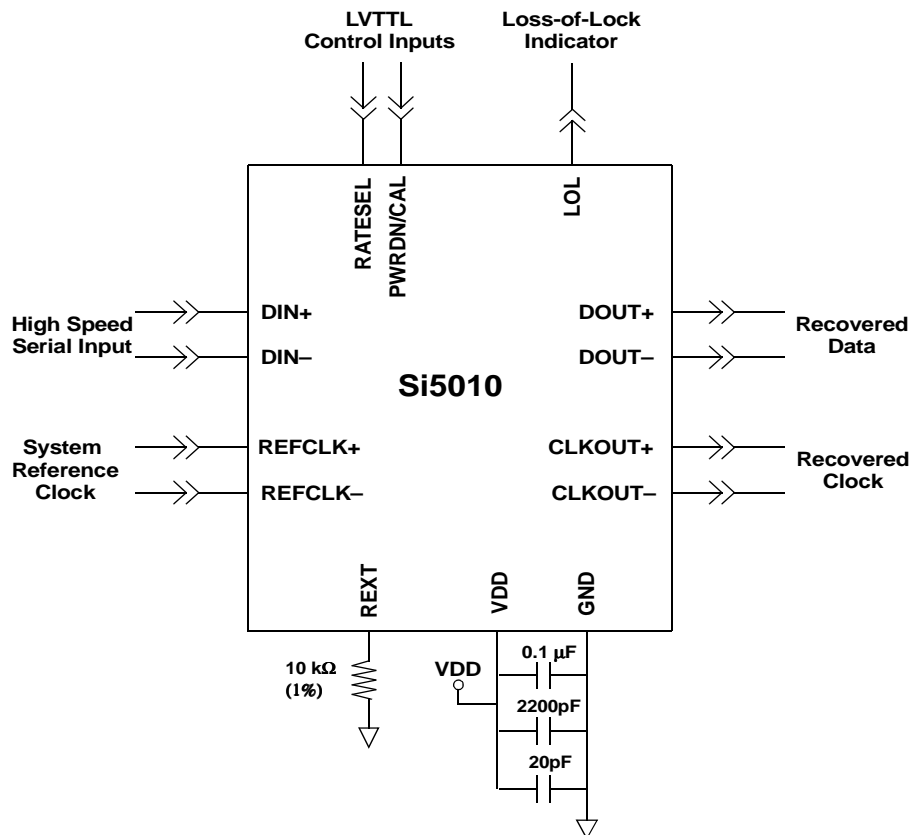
LVTTL Control Inputs

Loss-of-Lock Indicator

RATESEL

PWRDN/CAL

LOL

High Speed Serial Input

DIN+

DIN–

DOUT+

DOUT–

Recovered Data

Si5010

System Reference Clock

REFCLK+

REFCLK–

CLKOUT+

CLKOUT–

Recovered Clock

REXT

VDD

GND

10 kΩ (1%)

VDD

0.1 μF

2200pF

20pF